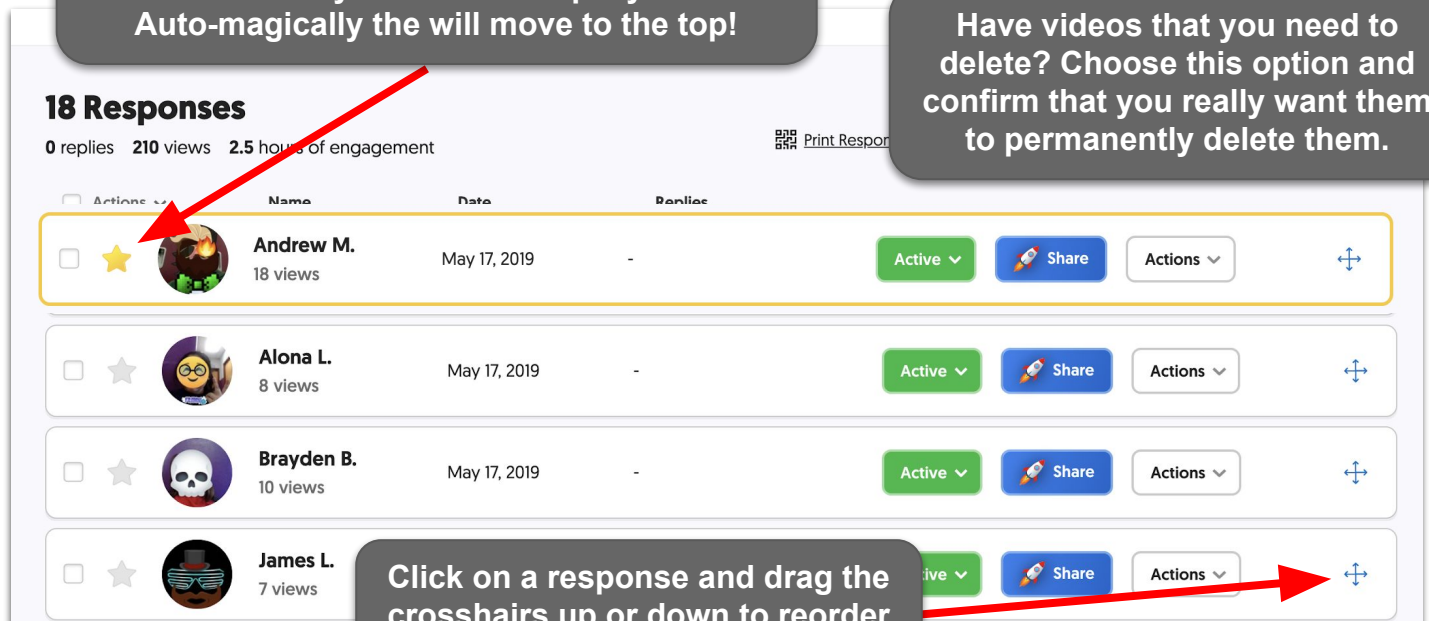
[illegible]
Auto-magically the will move to the top!

Have videos that you need to delete? Choose this option and confirm that you really want them to permanently delete them.

18 Responses

0 replies 210 views 2.5 hou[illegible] of engagement

Print Respo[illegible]

Actions Name Date Replies

Andrew M.
18 views
May 17, 2019
-
Active
Share
Actions

Alona L.
8 views
May 17, 2019
-
Active
Share
Actions

Brayden B.
10 views
May 17, 2019
-
Active
Share
Actions

James L.
7 views
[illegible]ive
Share
Actions

Click on a response and drag the crosshairs up or down to reorder